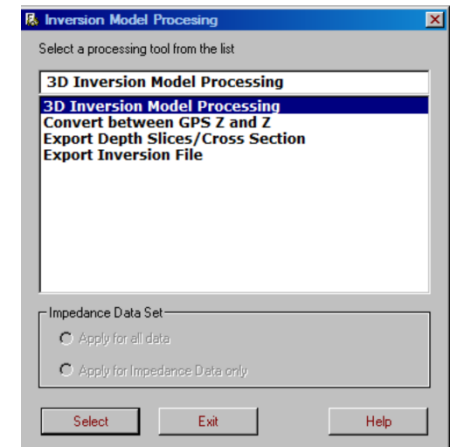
Inversion Model Procesing

Select a processing tool from the list

3D Inversion Model Processing

3D Inversion Model Processing
Convert between GPS Z and Z
Export Depth Slices/Cross Section
Export Inversion File

Impedance Data Set

Apply for all data

Apply for Impedance Data only

Select

Exit

Help